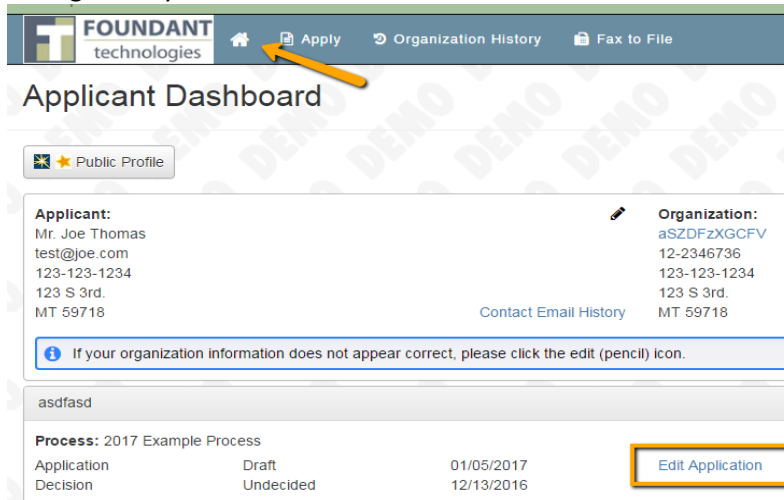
FOUNDANT technologies

Apply

Organization History

Fax to File

Applicant Dashboard

Public Profile

Applicant:
Mr. Joe Thomas
test@joe.com
123-123-1234
123 S 3rd.
MT 59718

Contact Email History

Organization:
aSZDFzXGCFV
12-2346736
123-123-1234
123 S 3rd.
MT 59718

If your organization information does not appear correct, please click the edit (pencil) icon.

asdfasd

Process: 2017 Example Process

| Application | Draft | 01/05/2017 | Edit Application |
|---|---|---|---|
| Decision | Undecided | 12/13/2016 | |